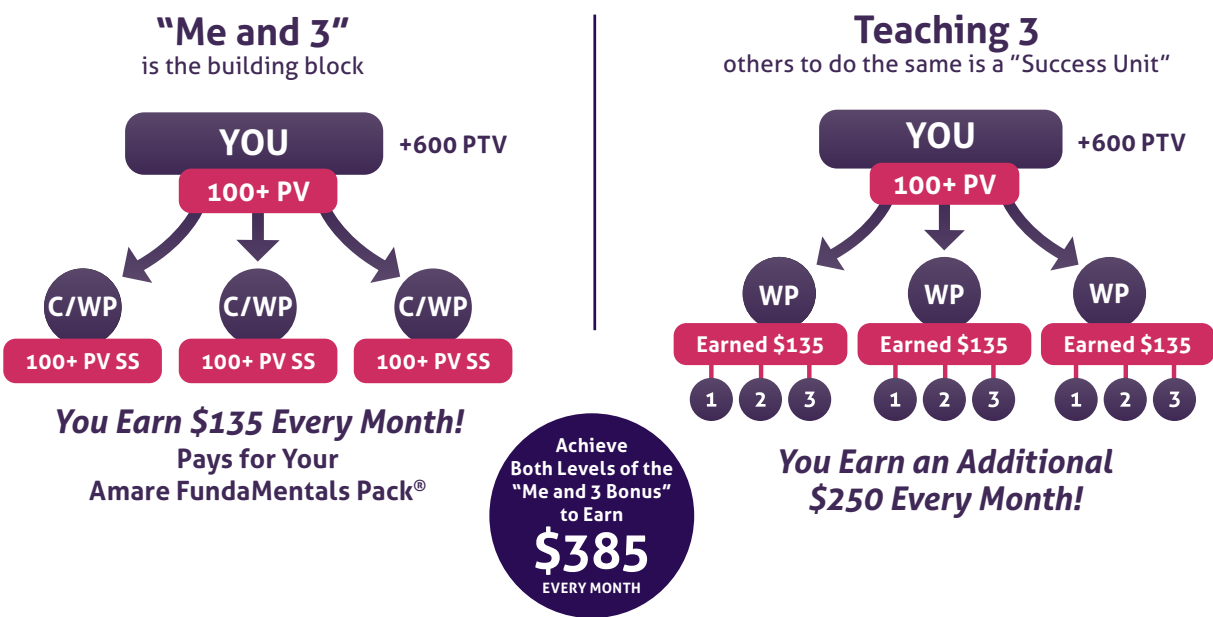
"Me and 3"
is the building block

YOU
+600 PTV
100+ PV

C/WP
C/WP
C/WP
100+ PV SS
100+ PV SS
100+ PV SS

You Earn $135 Every Month!
Pays for Your
Amare FundaMentals Pack®

Achieve
Both Levels of the
"Me and 3 Bonus"
to Earn
$385
EVERY MONTH

Teaching 3
others to do the same is a "Success Unit"

YOU
+600 PTV
100+ PV

WP
WP
WP
Earned $135
Earned $135
Earned $135
1 2 3
1 2 3
1 2 3

You Earn an Additional
$250 Every Month!